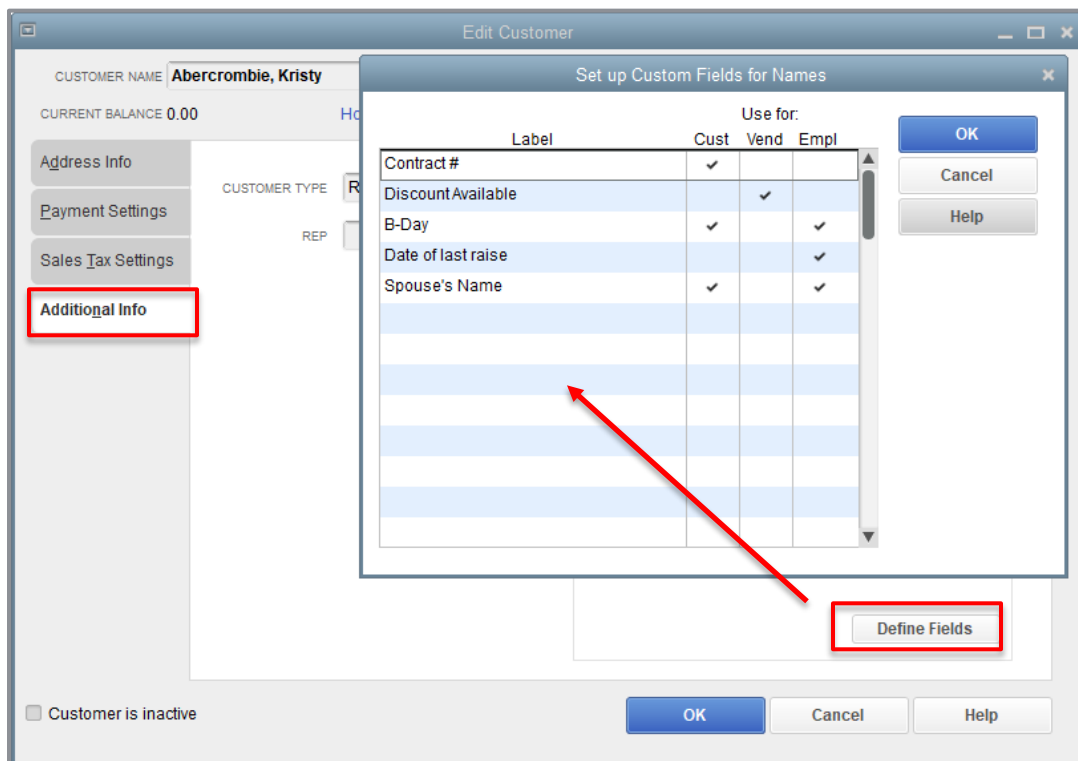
Edit Customer

CUSTOMER NAME Abercrombie, Kristy

CURRENT BALANCE 0.00

Ho

Address Info

Payment Settings

Sales Tax Settings

Additional Info

CUSTOMER TYPE R

REP

Set up Custom Fields for Names

Use for:

| Label | Cust | Vend | Empl |
|---|---|---|---|
| Contract # | ✔ | | |
| Discount Available | | ✔ | |
| B-Day | ✔ | | ✔ |
| Date of last raise | | | ✔ |
| Spouse's Name | ✔ | | ✔ |

OK

Cancel

Help

Define Fields

Customer is inactive

OK

Cancel

Help